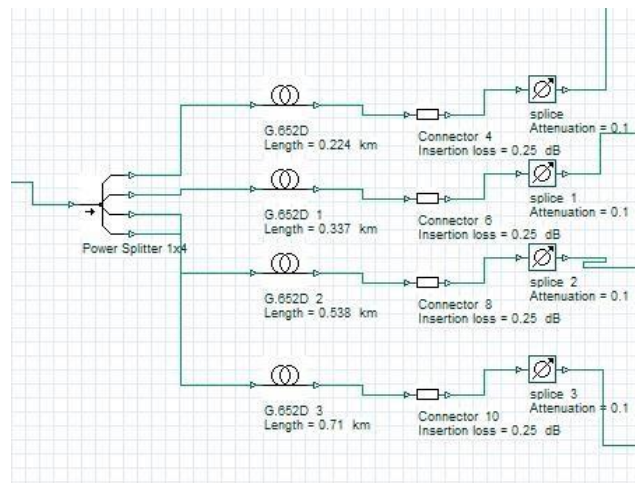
G.652D
Length = 0.224 km

Connector 4
Insertion loss = 0.25 dB

splice
Attenuation = 0.1

G.652D 1
Length = 0.337 km

Connector 6
Insertion loss = 0.25 dB

splice 1
Attenuation = 0.1

Power Splitter 1x4

G.652D 2
Length = 0.538 km

Connector 8
Insertion loss = 0.25 dB

splice 2
Attenuation = 0.1

G.652D 3
Length = 0.71 km

Connector 10
Insertion loss = 0.25 dB

splice 3
Attenuation = 0.1